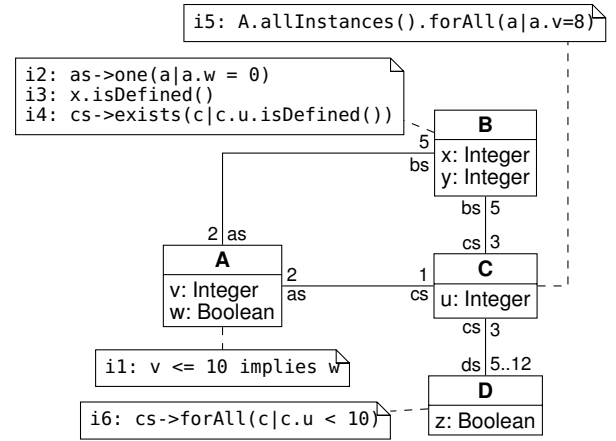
i5: A.allInstances().forAll(a|a.v=8)

i2: as->one(a|a.w = 0)
i3: x.isDefined()
i4: cs->exists(c|c.u.isDefined())

5
bs

B
x: Integer
y: Integer

bs 5

cs 3

2 as

A
v: Integer
w: Boolean

2
as

1
cs

C
u: Integer

cs 3

ds 5..12

i1: v <= 10 implies w

D
z: Boolean

i6: cs->forAll(c|c.u < 10)